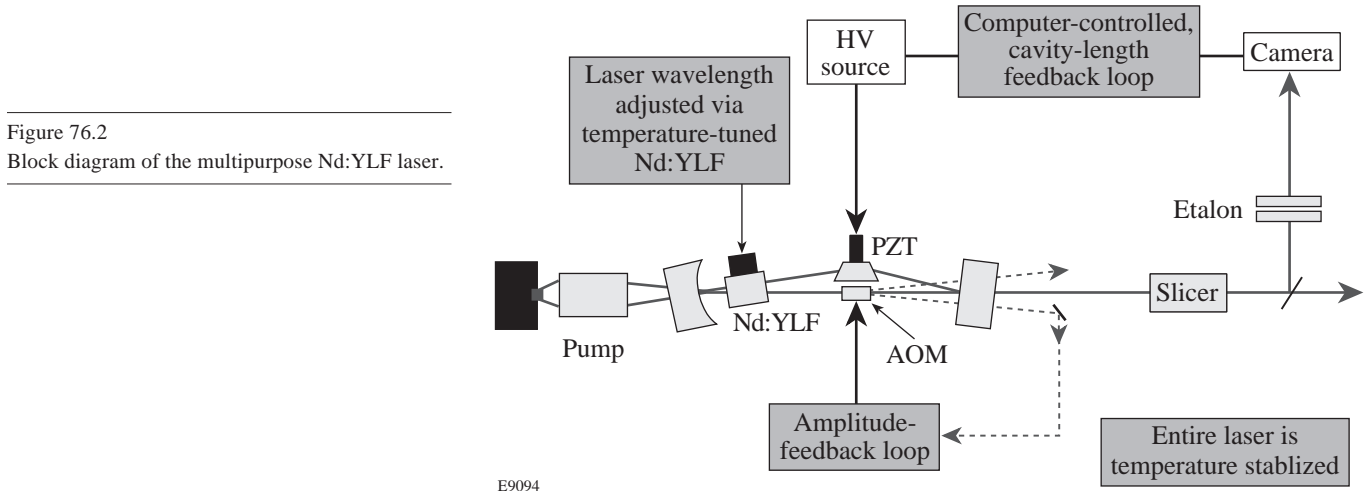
Figure 76.2
Block diagram of the multipurpose Nd:YLF laser.

HV source

Computer-controlled, cavity-length feedback loop

Camera

Laser wavelength adjusted via temperature-tuned Nd:YLF

Etalon

PZT

Slicer

Pump

Nd:YLF

AOM

Amplitude-feedback loop

Entire laser is temperature stablized

E9094